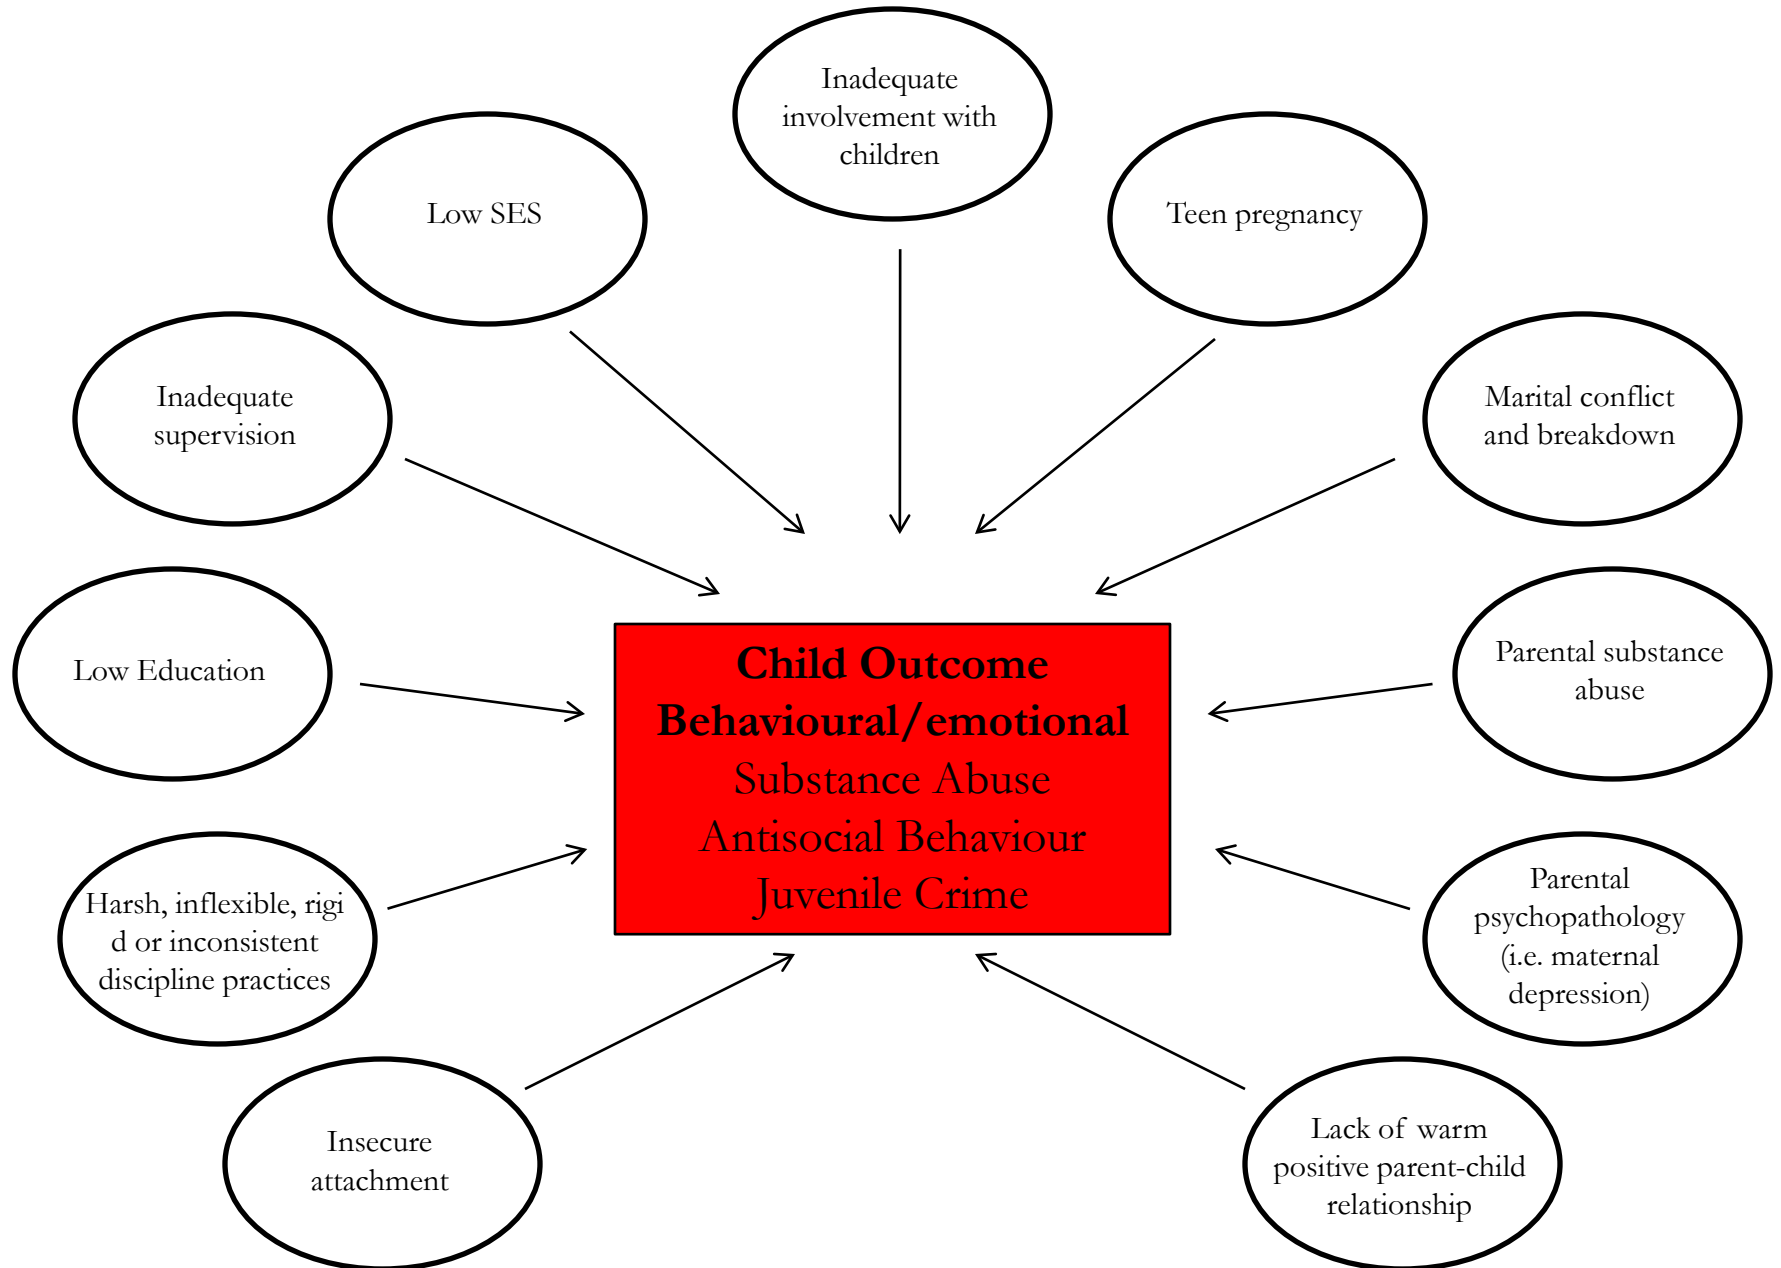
Inadequate involvement with children

Low SES

Teen pregnancy

Inadequate supervision

Marital conflict and breakdown

Low Education

Child Outcome
Behavioural/emotional
Substance Abuse
Antisocial Behaviour
Juvenile Crime

Parental substance abuse

Harsh, inflexible, rigid or inconsistent discipline practices

Parental psychopathology (i.e. maternal depression)

Insecure attachment

Lack of warm positive parent-child relationship